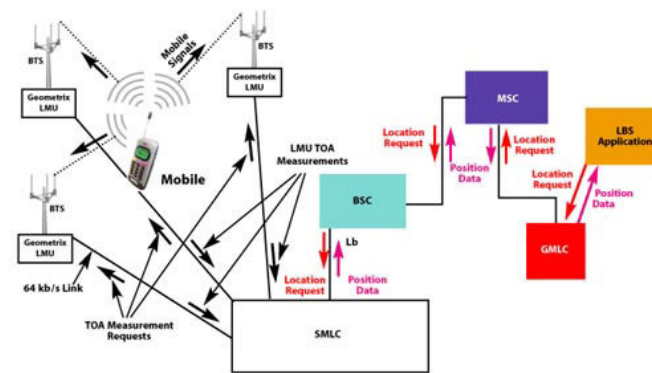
BTS

BTS

Mobile Signals

Geometrix LMU

Geometrix LMU

Mobile

LMU TOA Measurements

BTS

Geometrix LMU

64 kb/s Link

TOA Measurement Requests

BSC

Lb

Location Request

Position Data

SMLC

MSC

Location Request

Position Data

Location Request

LBS Application

Location Request

Position Data

GMLC